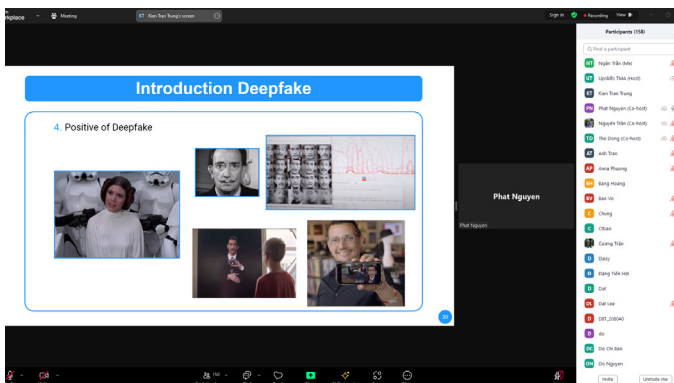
rkplace Meeting
KT Kien Tran Trung's screen
Sign in Recording View

Introduction Deepfake

4. Positive of Deepfake

20

Phat Nguyen
Phat Nguyen

Participants (158)
Find a participant
NT Ngân Trần (Me)
UT UpSkills Thảo (Host)
KT Kien Tran Trung
PN Phat Nguyen (Co-host)
Nguyên Trần (Co-host)
TD Tho Dong (Co-host)
AT Anh Tran
AP Anna Phuong
Bang Hoang
BV Ban Vo
C Chung
C Cbao
Cường Trần
D Daisy
D Đặng Tiến Hợi
D Đạt
DL Đạt Lee
D DBT_208040
D dlz
DC Do Chi Bảo
DN Do Nguyen
Invite Unmute me

158